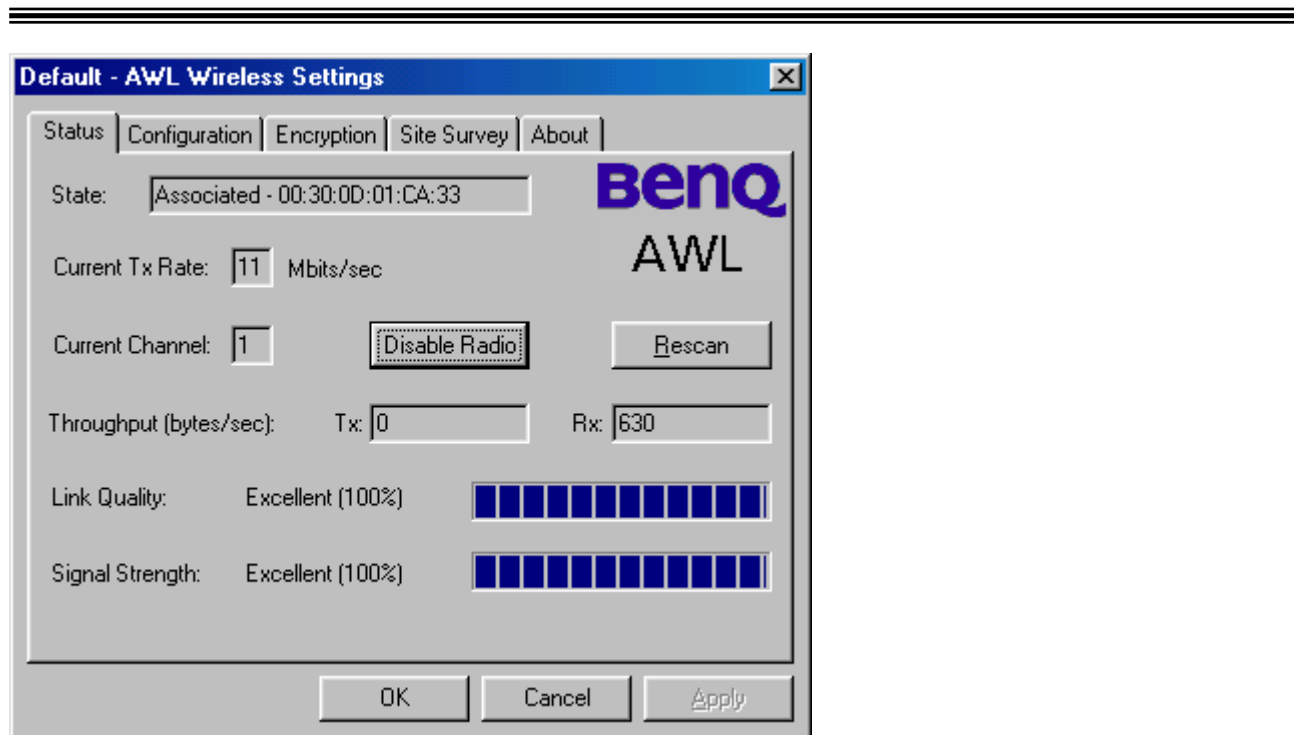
Default - AWL Wireless Settings

Status | Configuration | Encryption | Site Survey | About

BenQ
AWL

State: Associated - 00:30:0D:01:CA:33

Current Tx Rate: 11 Mbits/sec

Current Channel: 1

Disable Radio

Rescan

Throughput (bytes/sec): Tx: 0 Rx: 630

Link Quality: Excellent (100%)

Signal Strength: Excellent (100%)

OK

Cancel

Apply